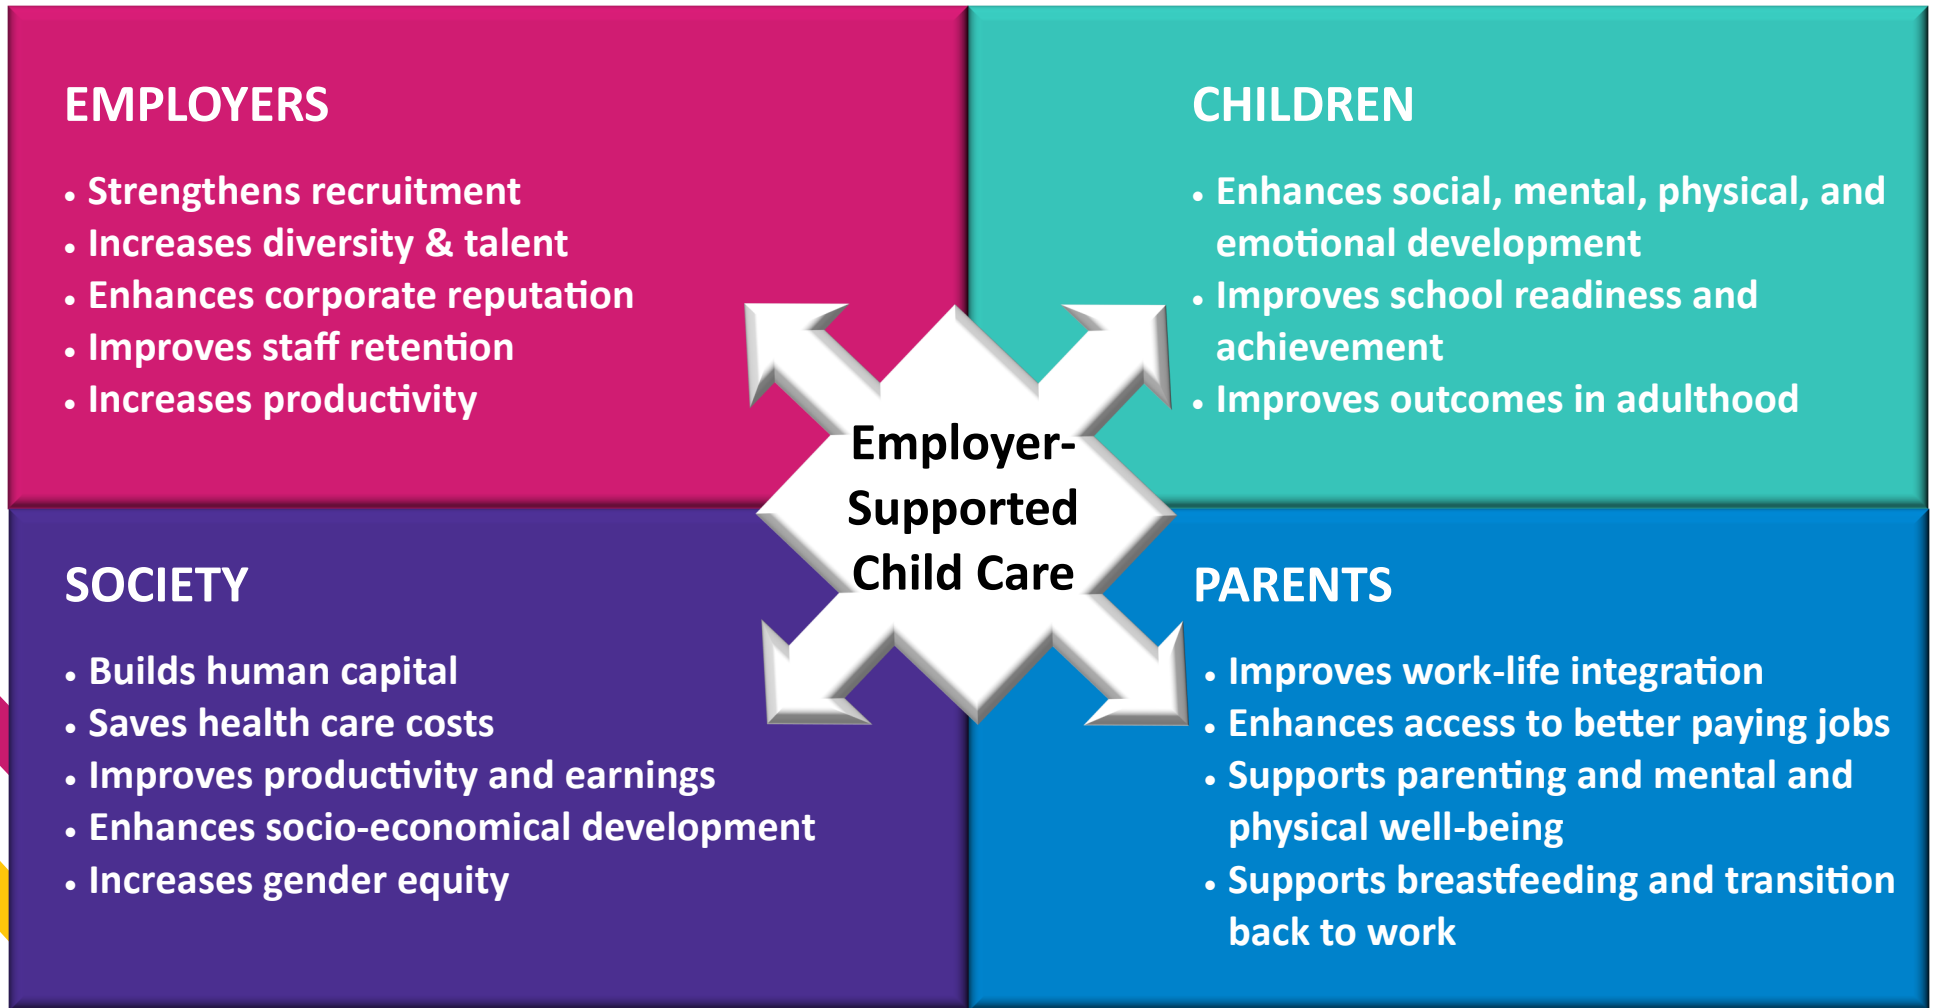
EMPLOYERS

• Strengthens recruitment
• Increases diversity & talent
• Enhances corporate reputation
• Improves staff retention
• Increases productivity

CHILDREN

• Enhances social, mental, physical, and emotional development
• Improves school readiness and achievement
• Improves outcomes in adulthood

Employer-Supported Child Care

SOCIETY

• Builds human capital
• Saves health care costs
• Improves productivity and earnings
• Enhances socio-economical development
• Increases gender equity

PARENTS

• Improves work-life integration
• Enhances access to better paying jobs
• Supports parenting and mental and physical well-being
• Supports breastfeeding and transition back to work